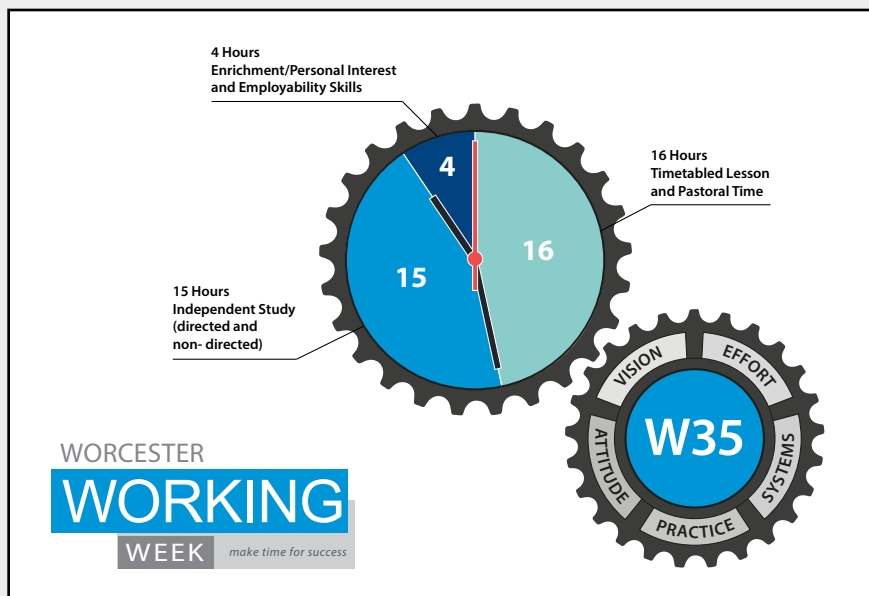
4 Hours
Enrichment/Personal Interest and Employability Skills

16 Hours
Timetabled Lesson and Pastoral Time

4

16

15

15 Hours
Independent Study (directed and non- directed)

VISION
EFFORT
SYSTEMS
PRACTICE
ATTITUDE
W35

WORCESTER
WORKING
WEEK
make time for success